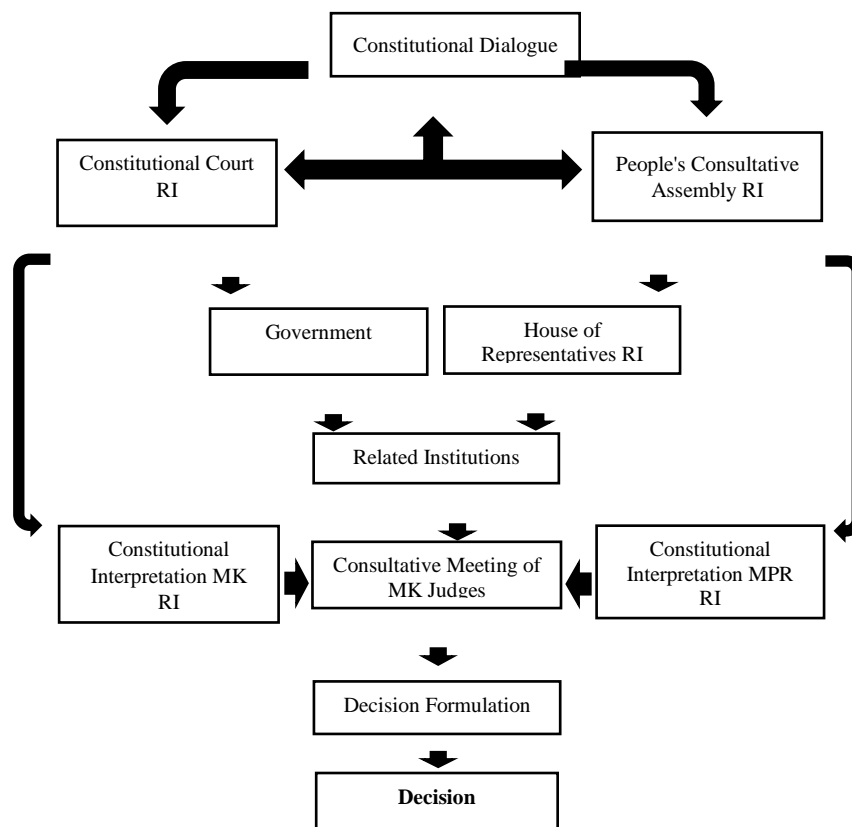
Constitutional Dialogue

Constitutional Court RI

People's Consultative Assembly RI

Government

House of Representatives RI

Related Institutions

Constitutional Interpretation MK RI

Consultative Meeting of MK Judges

Constitutional Interpretation MPR RI

Decision Formulation

**Decision**